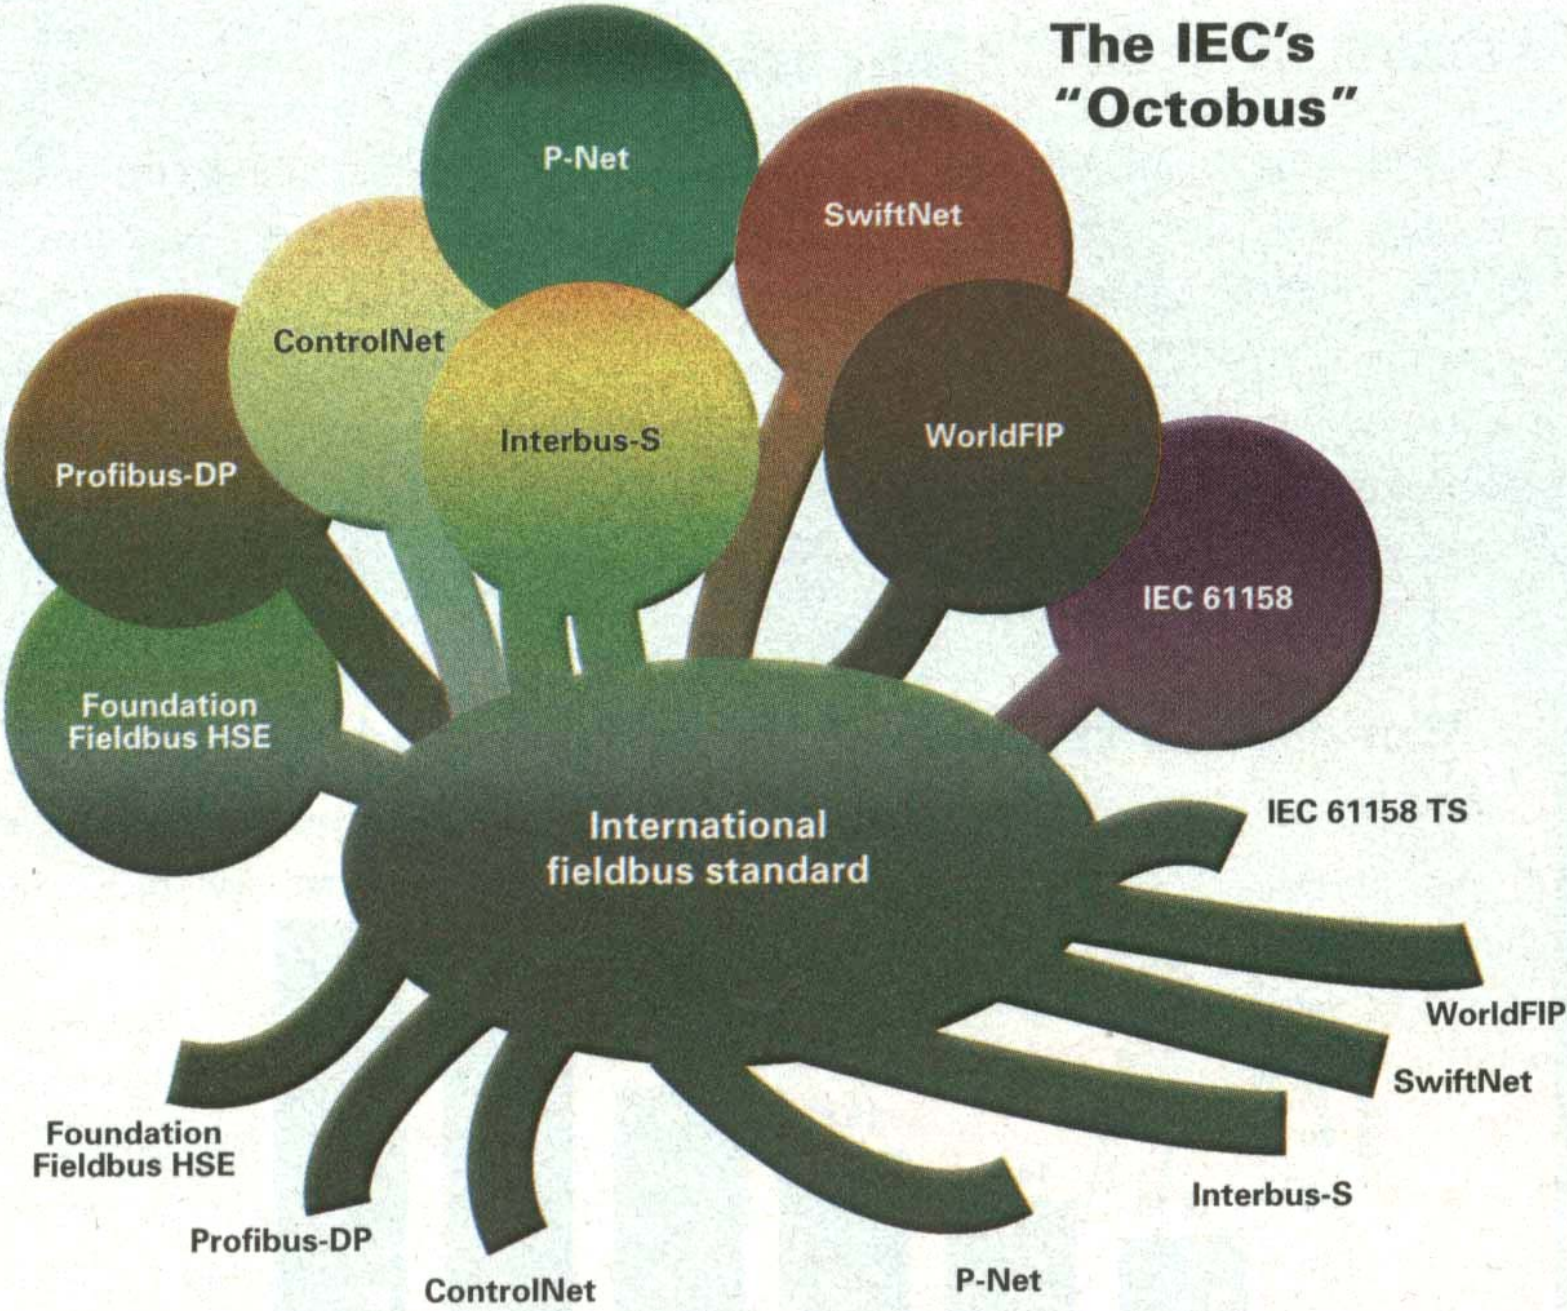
The IEC's "Octobus"

P-Net

SwiftNet

ControlNet

Profibus-DP

Interbus-S

WorldFIP

IEC 61158

Foundation Fieldbus HSE

International fieldbus standard

IEC 61158 TS

WorldFIP

SwiftNet

Interbus-S

P-Net

ControlNet

Profibus-DP

Foundation Fieldbus HSE